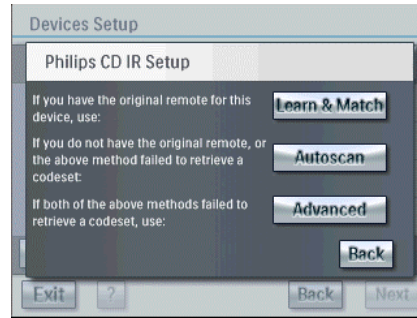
Devices Setup

Philips CD IR Setup

If you have the original remote for this device, use:

Learn & Match

If you do not have the original remote, or the above method failed to retrieve a codeset:

Autoscan

If both of the above methods failed to retrieve a codeset, use:

Advanced

Back

Exit

?

Back

Next